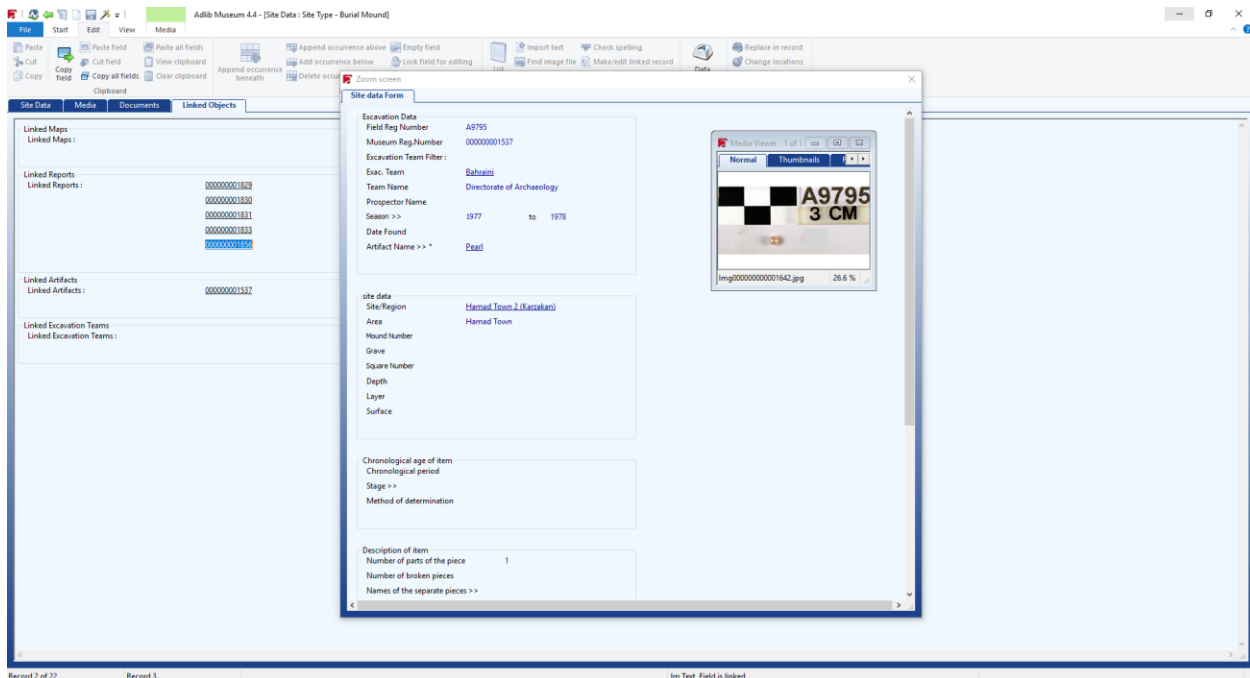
Adlib Museum 4.4 - [Site Data : Site Type - Burial Mound]

File Start Edit View Media

Paste Cut Copy Copy field Paste field Cut field Copy all fields Paste all fields View clipboard Clear clipboard Clipboard Append occurrence beneath Append occurrence above Add occurrence below Delete occur Empty field Lock field for editing List Import text Find image file Check spelling Make/edit linked record Data Replace in record Change locations

Site Data Media Documents Linked Objects

Linked Maps
Linked Maps :

Linked Reports
Linked Reports : 000000001829 000000001830 000000001831 000000001833 000000001856

Linked Artifacts
Linked Artifacts : 000000001537

Linked Excavation Teams
Linked Excavation Teams :

Zoom screen

Site data Form

Excavation Data
Field Reg Number A9795
Museum Reg.Number 000000001537
Excavation Team Filter :
Exac. Team Bahraini
Team Name Directorate of Archaeology
Prospector Name
Season >> 1977 to 1978
Date Found
Artifact Name >> * Pearl

Media Viewer - 1 of 1
Normal Thumbnails
A9795
3 CM
Img000000000001642.jpg 26.6 %

site data
Site/Region Hamad Town 2 (Karzakan)
Area Hamad Town
Mound Number
Grave
Square Number
Depth
Layer
Surface

Chronological age of item
Chronological period
Stage >>
Method of determination

Description of item
Number of parts of the piece 1
Number of broken pieces
Names of the separate pieces >>

Record 2 of 22 Record 3 Im Text Field is linked